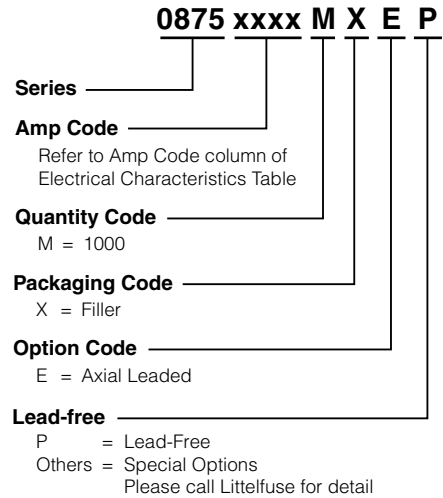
0875 xxxx M X E P

Series

Amp Code
Refer to Amp Code column of Electrical Characteristics Table

Quantity Code
M = 1000

Packaging Code
X = Filler

Option Code
E = Axial Leaded

Lead-free
P = Lead-Free
Others = Special Options
Please call Littelfuse for detail